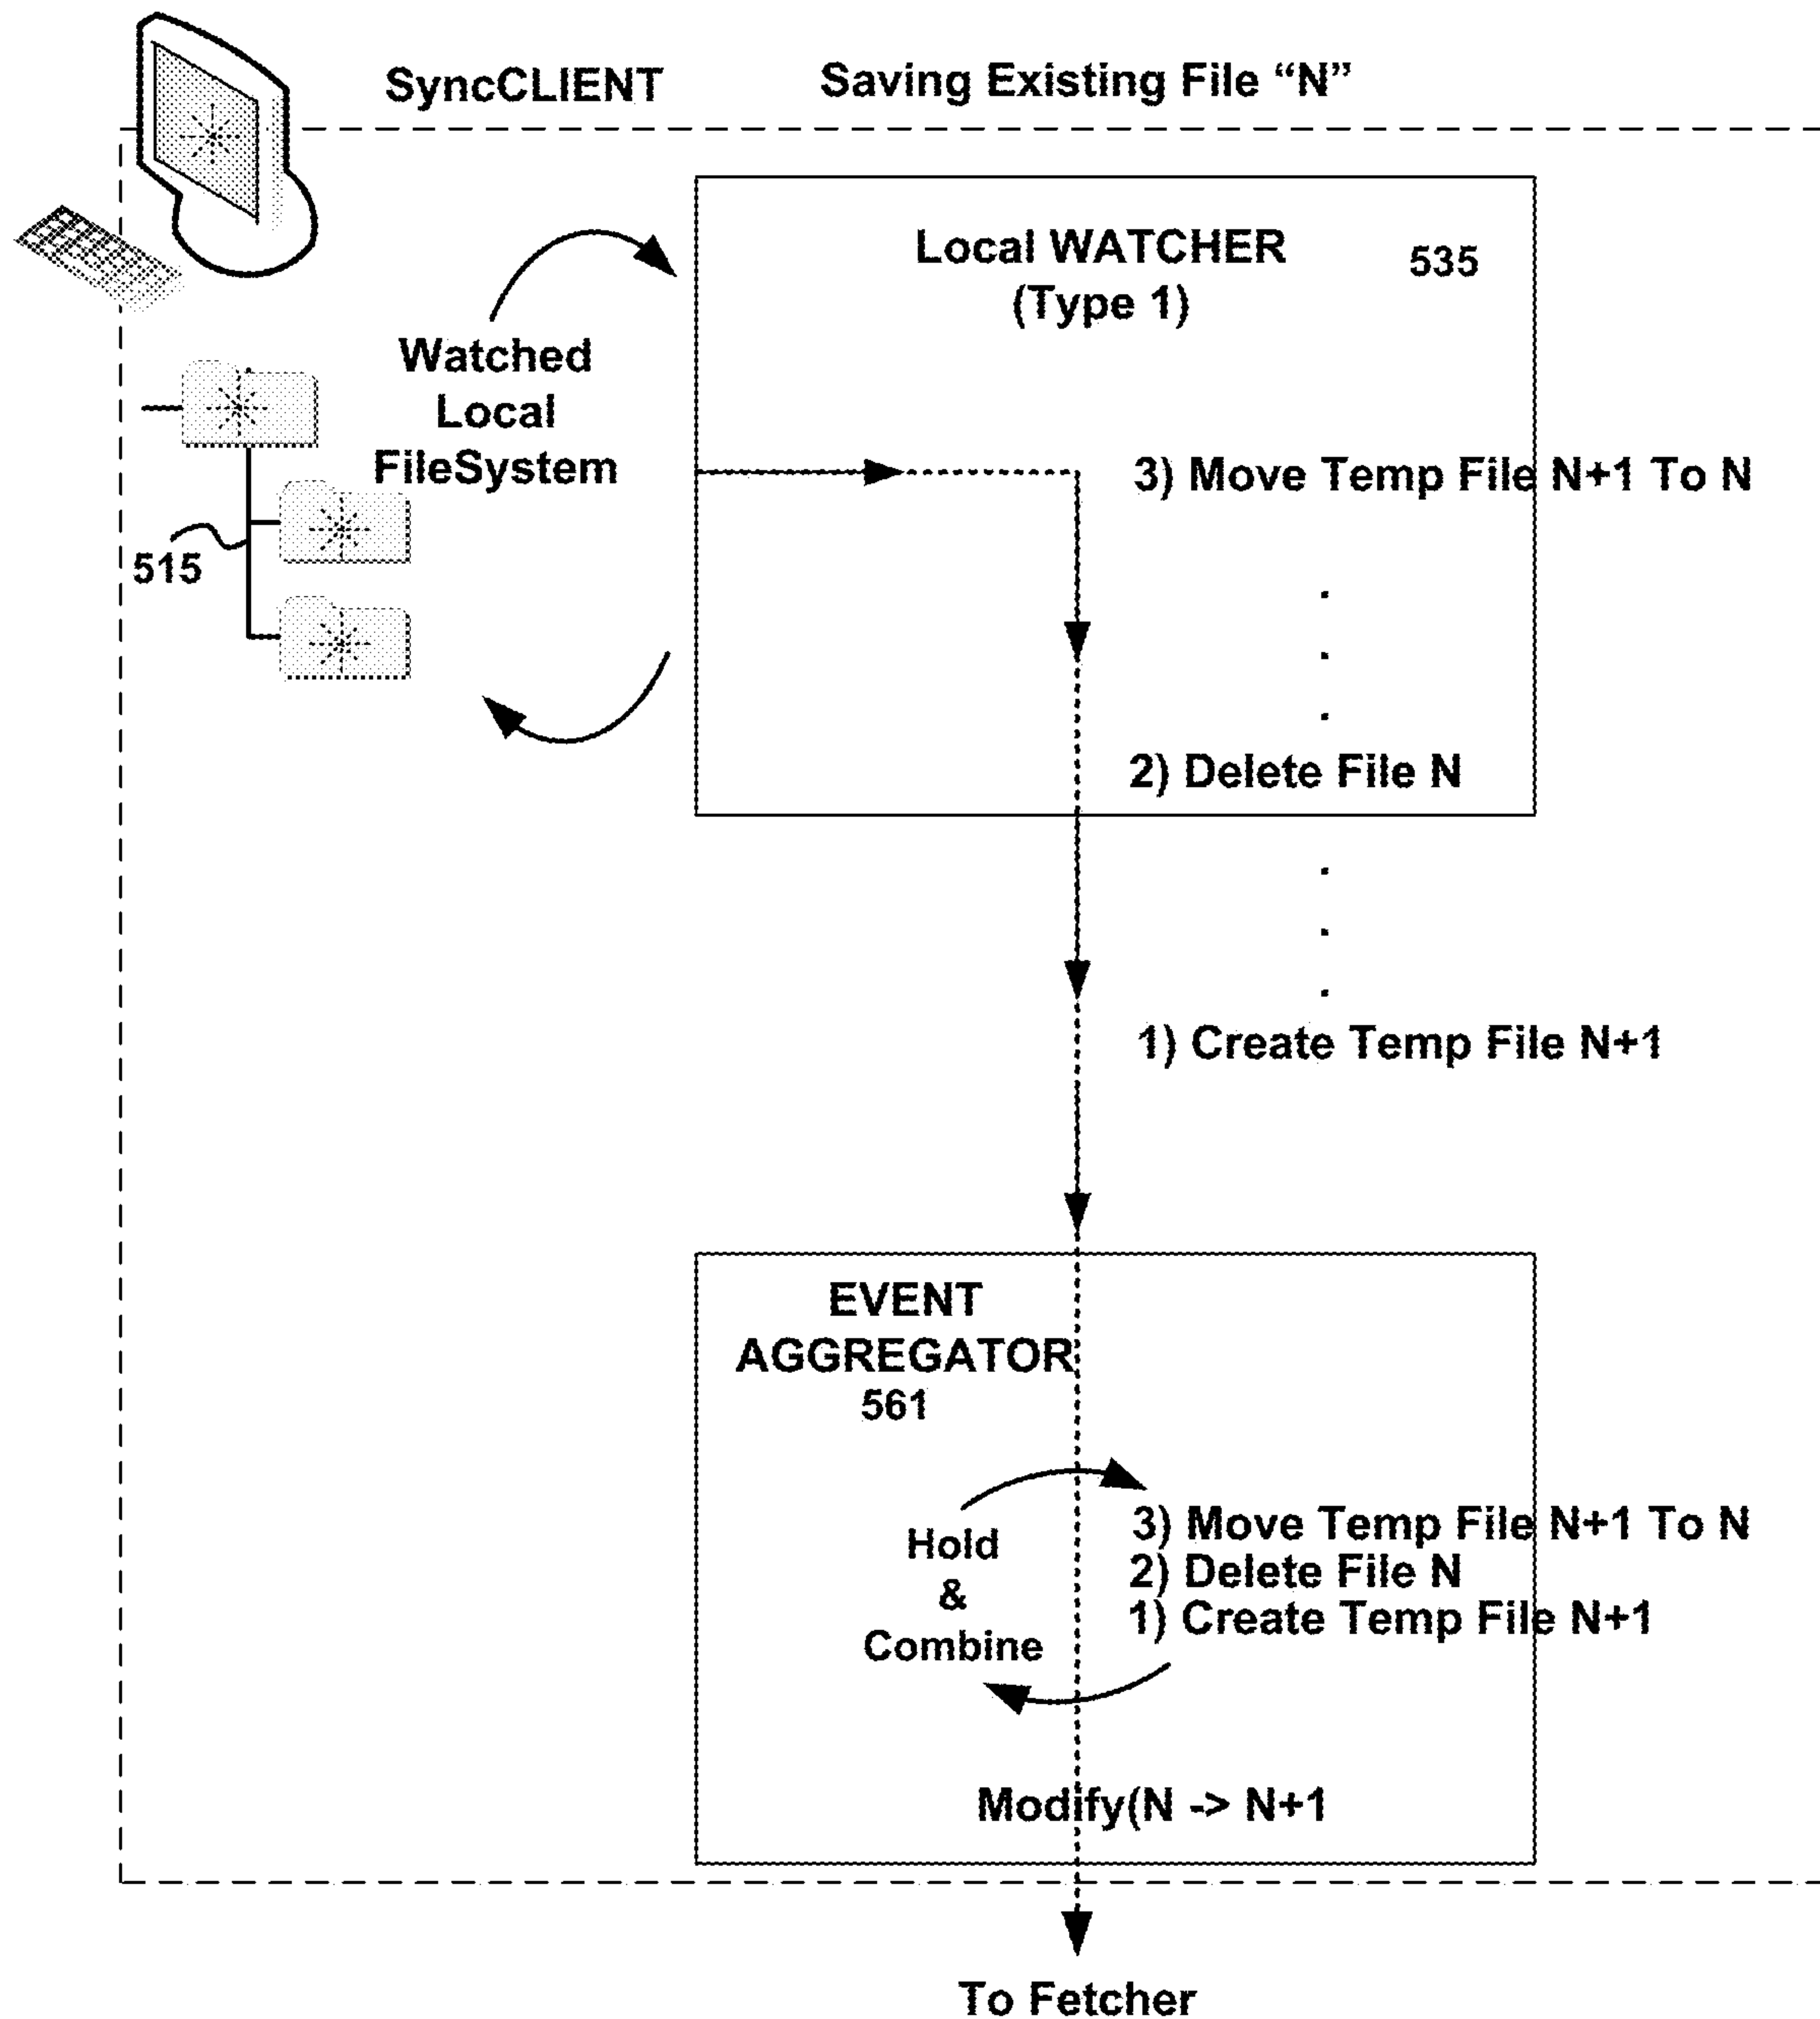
SyncCLIENT

Saving Existing File “N”

Local WATCHER (Type 1)

535

Watched Local FileSystem

515

3) Move Temp File N+1 To N

.
.
.

2) Delete File N

.
.
.

1) Create Temp File N+1

EVENT AGGREGATOR 561

Hold & Combine

3) Move Temp File N+1 To N
2) Delete File N
1) Create Temp File N+1

Modify(N -> N+1

To Fetcher